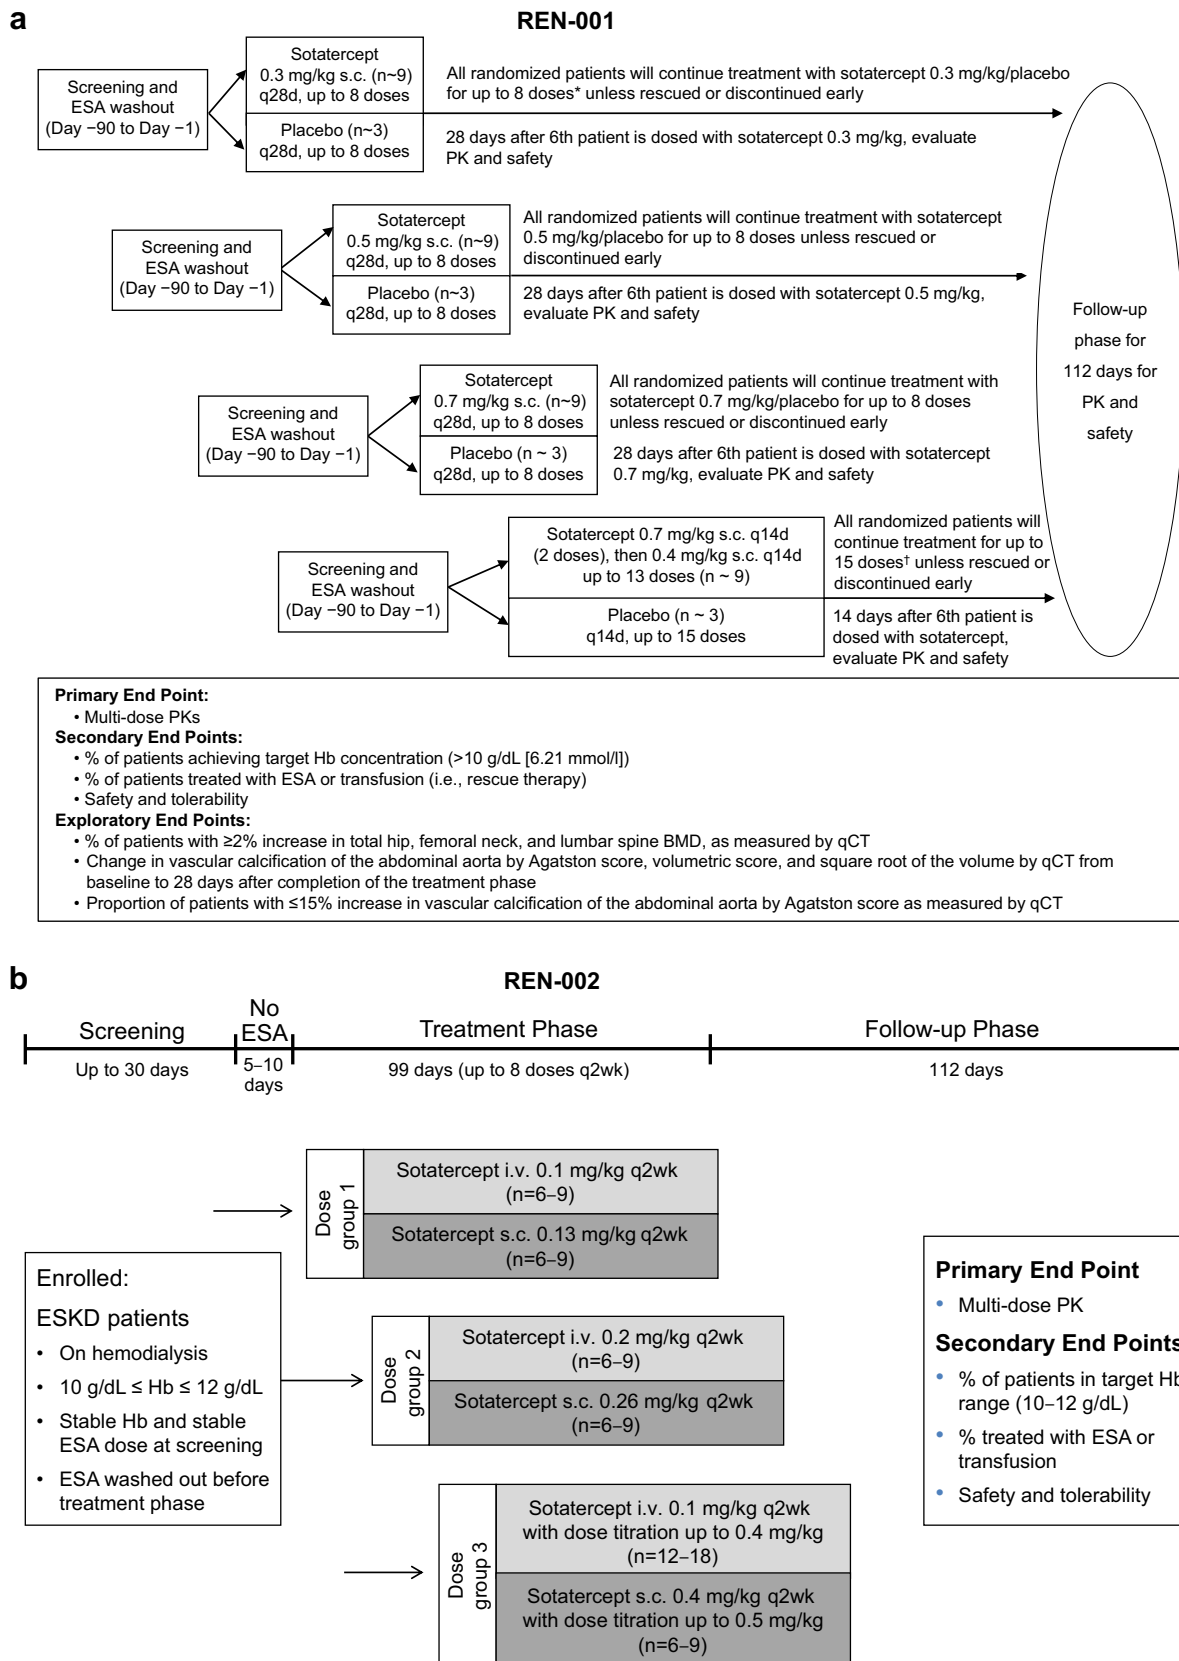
a

REN-001

Screening and ESA washout (Day −90 to Day −1)

Sotatercept 0.3 mg/kg s.c. (n~9) q28d, up to 8 doses

All randomized patients will continue treatment with sotatercept 0.3 mg/kg/placebo for up to 8 doses* unless rescued or discontinued early

Placebo (n~3) q28d, up to 8 doses

28 days after 6th patient is dosed with sotatercept 0.3 mg/kg, evaluate PK and safety

Screening and ESA washout (Day −90 to Day −1)

Sotatercept 0.5 mg/kg s.c. (n~9) q28d, up to 8 doses

All randomized patients will continue treatment with sotatercept 0.5 mg/kg/placebo for up to 8 doses unless rescued or discontinued early

Placebo (n~3) q28d, up to 8 doses

28 days after 6th patient is dosed with sotatercept 0.5 mg/kg, evaluate PK and safety

Follow-up phase for 112 days for PK and safety

Screening and ESA washout (Day −90 to Day −1)

Sotatercept 0.7 mg/kg s.c. (n~9) q28d, up to 8 doses

All randomized patients will continue treatment with sotatercept 0.7 mg/kg/placebo for up to 8 doses unless rescued or discontinued early

Placebo (n ~ 3) q28d, up to 8 doses

28 days after 6th patient is dosed with sotatercept 0.7 mg/kg, evaluate PK and safety

Screening and ESA washout (Day −90 to Day −1)

Sotatercept 0.7 mg/kg s.c. q14d (2 doses), then 0.4 mg/kg s.c. q14d up to 13 doses (n ~ 9)

All randomized patients will continue treatment for up to 15 doses† unless rescued or discontinued early

Placebo (n ~ 3) q14d, up to 15 doses

14 days after 6th patient is dosed with sotatercept, evaluate PK and safety

Primary End Point:
• Multi-dose PKs
Secondary End Points:
• % of patients achieving target Hb concentration (>10 g/dL [6.21 mmol/l])
• % of patients treated with ESA or transfusion (i.e., rescue therapy)
• Safety and tolerability
Exploratory End Points:
• % of patients with ≥2% increase in total hip, femoral neck, and lumbar spine BMD, as measured by qCT
• Change in vascular calcification of the abdominal aorta by Agatston score, volumetric score, and square root of the volume by qCT from baseline to 28 days after completion of the treatment phase
• Proportion of patients with ≤15% increase in vascular calcification of the abdominal aorta by Agatston score as measured by qCT

b

REN-002

Screening
Up to 30 days
No ESA
5–10 days
Treatment Phase
99 days (up to 8 doses q2wk)
Follow-up Phase
112 days

Dose group 1
Sotatercept i.v. 0.1 mg/kg q2wk (n=6–9)
Sotatercept s.c. 0.13 mg/kg q2wk (n=6–9)

Enrolled:
ESKD patients
• On hemodialysis
• 10 g/dL ≤ Hb ≤ 12 g/dL
• Stable Hb and stable ESA dose at screening
• ESA washed out before treatment phase

Dose group 2
Sotatercept i.v. 0.2 mg/kg q2wk (n=6–9)
Sotatercept s.c. 0.26 mg/kg q2wk (n=6–9)

Dose group 3
Sotatercept i.v. 0.1 mg/kg q2wk with dose titration up to 0.4 mg/kg (n=12–18)
Sotatercept s.c. 0.4 mg/kg q2wk with dose titration up to 0.5 mg/kg (n=6–9)

Primary End Point
• Multi-dose PK
Secondary End Points
• % of patients in target Hb range (10–12 g/dL)
• % treated with ESA or transfusion
• Safety and tolerability